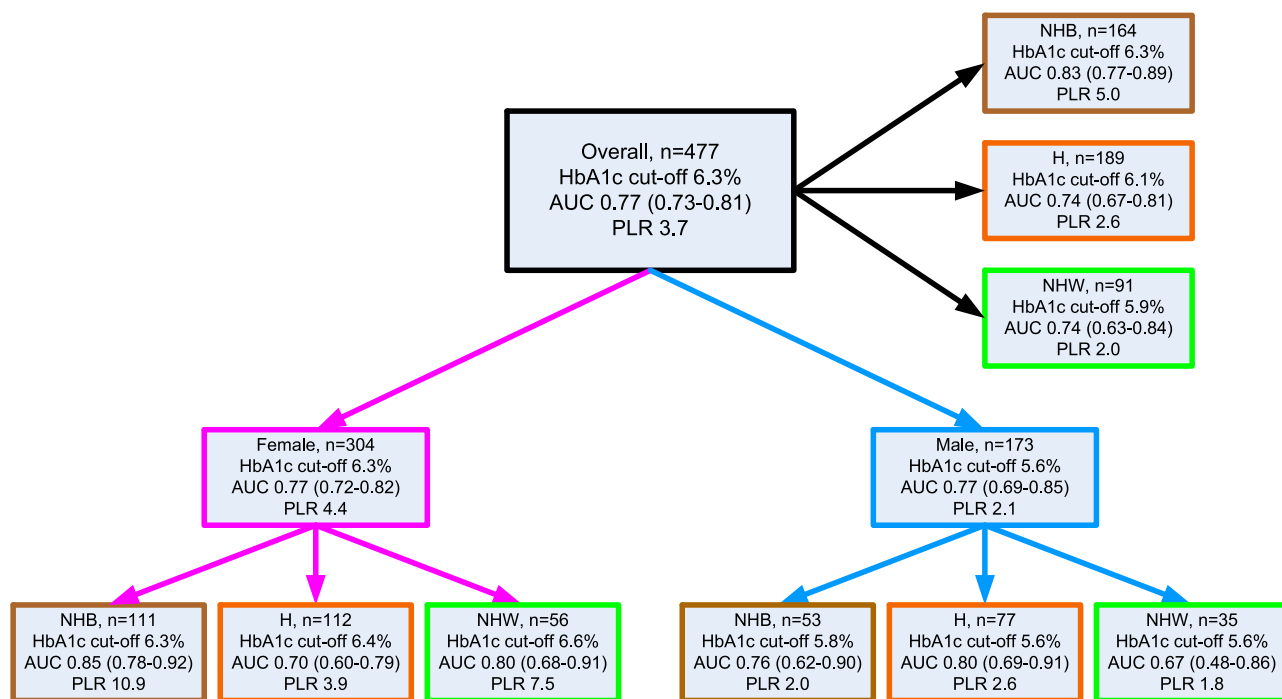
NHB, n=164
HbA1c cut-off 6.3%
AUC 0.83 (0.77-0.89)
PLR 5.0

Overall, n=477
HbA1c cut-off 6.3%
AUC 0.77 (0.73-0.81)
PLR 3.7

H, n=189
HbA1c cut-off 6.1%
AUC 0.74 (0.67-0.81)
PLR 2.6

NHW, n=91
HbA1c cut-off 5.9%
AUC 0.74 (0.63-0.84)
PLR 2.0

Female, n=304
HbA1c cut-off 6.3%
AUC 0.77 (0.72-0.82)
PLR 4.4

Male, n=173
HbA1c cut-off 5.6%
AUC 0.77 (0.69-0.85)
PLR 2.1

NHB, n=111
HbA1c cut-off 6.3%
AUC 0.85 (0.78-0.92)
PLR 10.9

H, n=112
HbA1c cut-off 6.4%
AUC 0.70 (0.60-0.79)
PLR 3.9

NHW, n=56
HbA1c cut-off 6.6%
AUC 0.80 (0.68-0.91)
PLR 7.5

NHB, n=53
HbA1c cut-off 5.8%
AUC 0.76 (0.62-0.90)
PLR 2.0

H, n=77
HbA1c cut-off 5.6%
AUC 0.80 (0.69-0.91)
PLR 2.6

NHW, n=35
HbA1c cut-off 5.6%
AUC 0.67 (0.48-0.86)
PLR 1.8